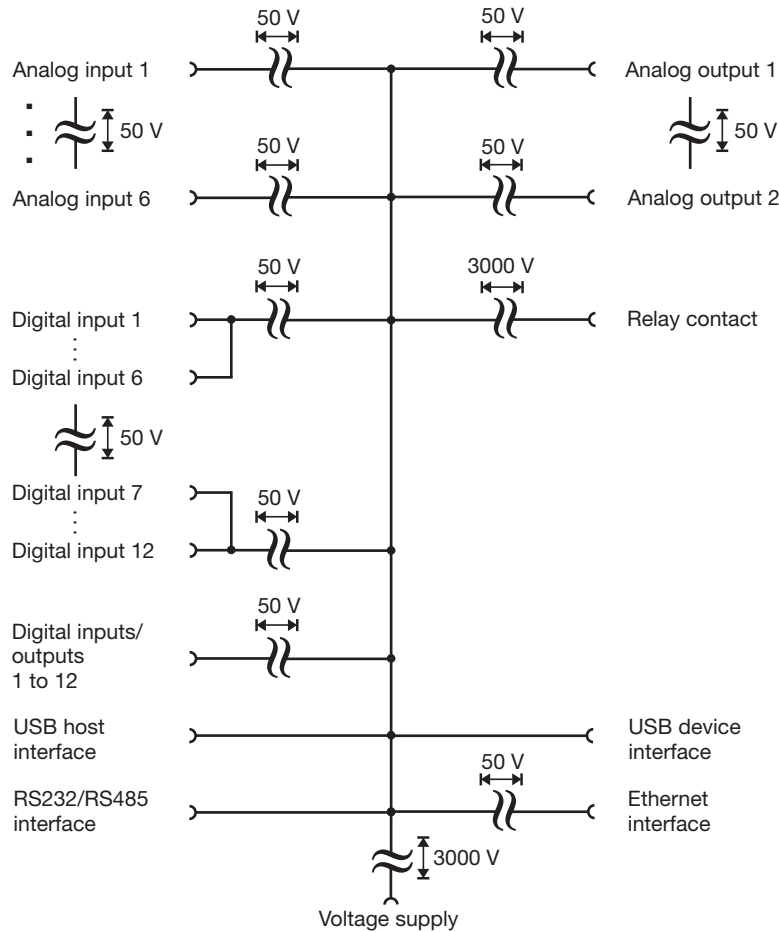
50 V

50 V

Analog input 1

Analog output 1

50 V

50 V

50 V

50 V

Analog input 6

Analog output 2

50 V

3000 V

Digital input 1

Relay contact

Digital input 6

50 V

Digital input 7

50 V

Digital input 12

50 V

Digital inputs/ outputs 1 to 12

USB host interface

USB device interface

50 V

RS232/RS485 interface

Ethernet interface

3000 V

Voltage supply